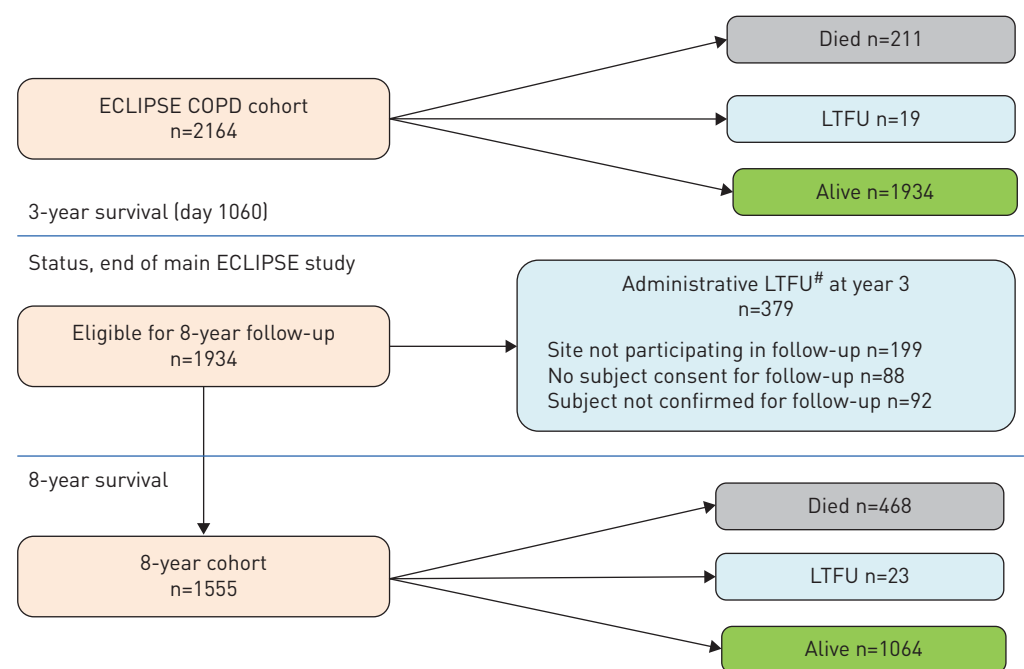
ECLIPSE COPD cohort
n=2164

Died n=211

LTFU n=19

Alive n=1934

3-year survival (day 1060)

Status, end of main ECLIPSE study

Eligible for 8-year follow-up
n=1934

Administrative LTFU$^{\#}$ at year 3
n=379

Site not participating in follow-up n=199
No subject consent for follow-up n=88
Subject not confirmed for follow-up n=92

8-year survival

8-year cohort
n=1555

Died n=468

LTFU n=23

Alive n=1064